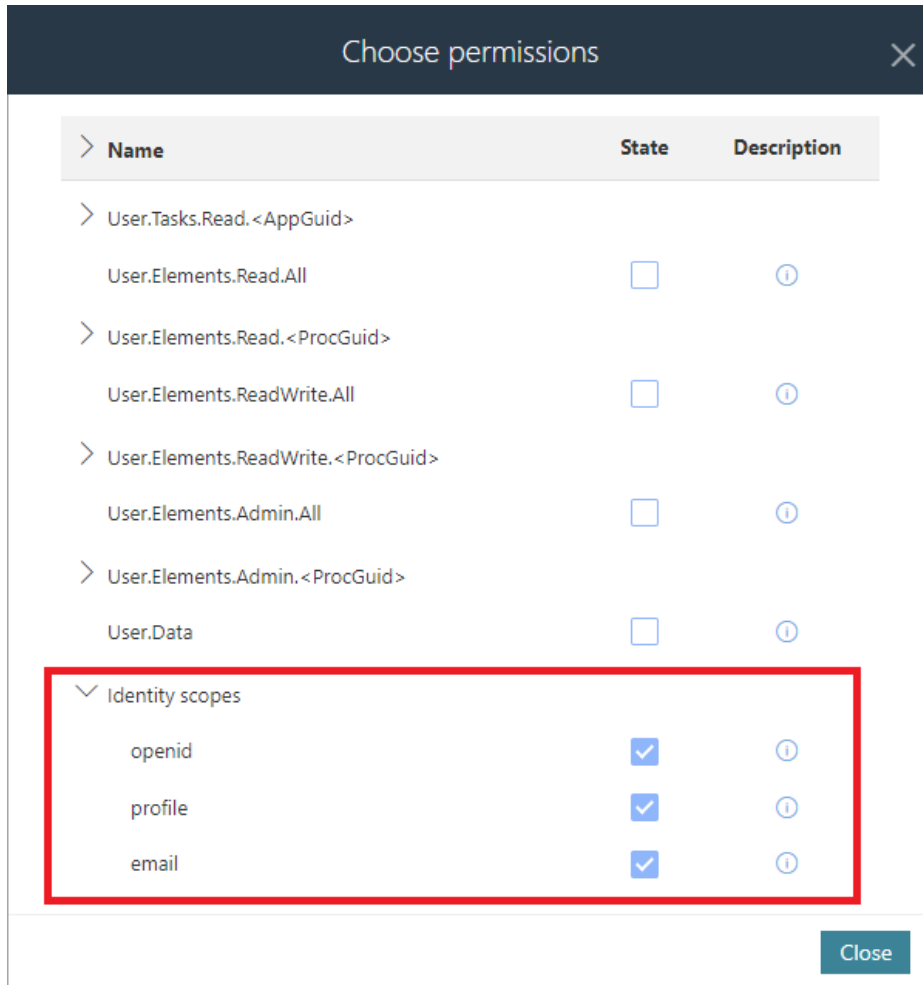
Choose permissions

| Name | State | Description |
|---|---|---|
| User.Tasks.Read.<AppGuid> | | |
| User.Elements.Read.All | | |
| User.Elements.Read.<ProcGuid> | | |
| User.Elements.ReadWrite.All | | |
| User.Elements.ReadWrite.<ProcGuid> | | |
| User.Elements.Admin.All | | |
| User.Elements.Admin.<ProcGuid> | | |
| User.Data | | |
| Identity scopes | | |
| openid | | |
| profile | | |
| email | | |

Close